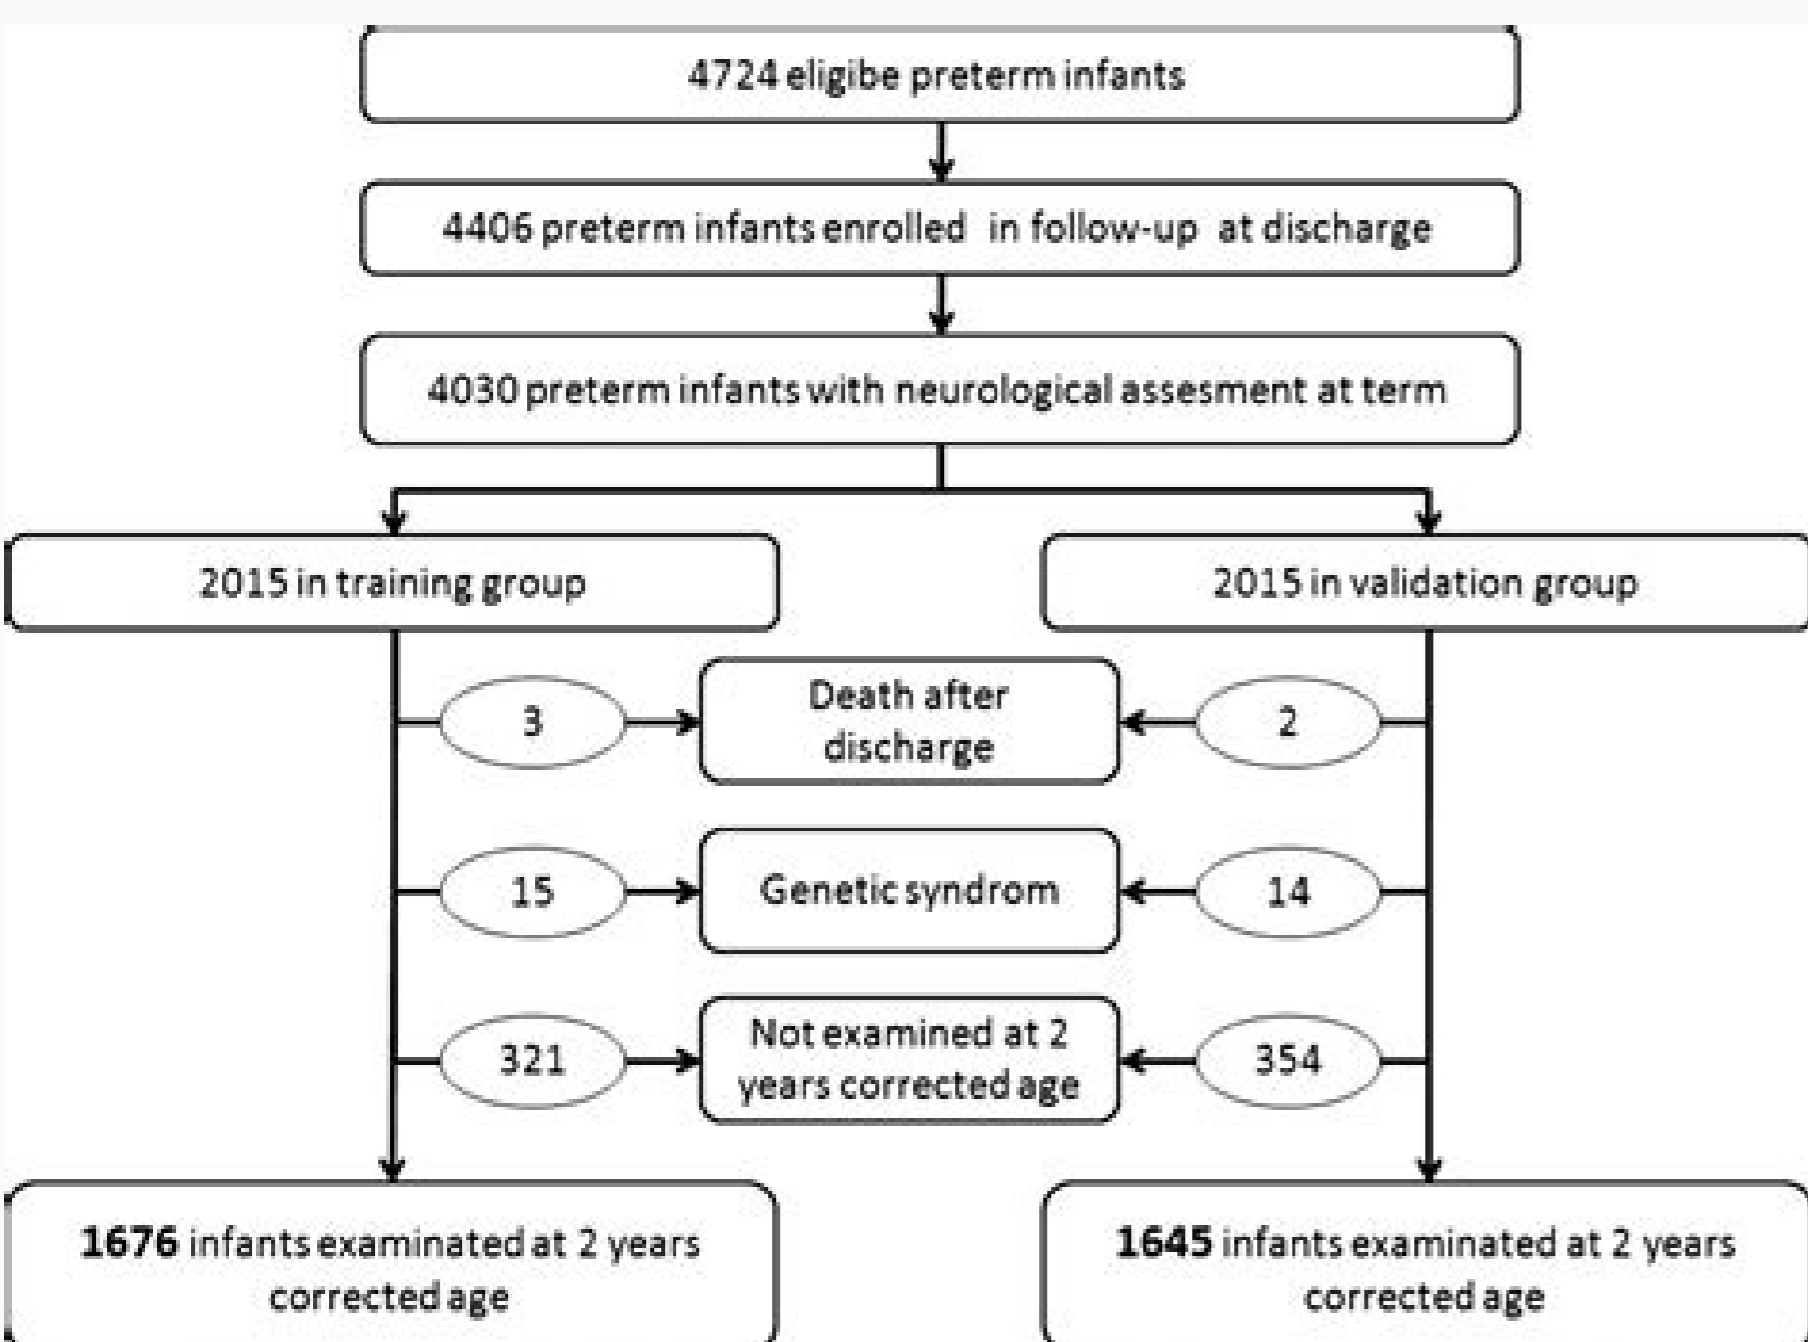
4724 eligibe preterm infants

4406 preterm infants enrolled in follow-up at discharge

4030 preterm infants with neurological assesment at term

2015 in training group

2015 in validation group

3

Death after discharge

2

15

Genetic syndrom

14

321

Not examined at 2 years corrected age

354

**1676** infants examinated at 2 years corrected age

**1645** infants examinated at 2 years corrected age